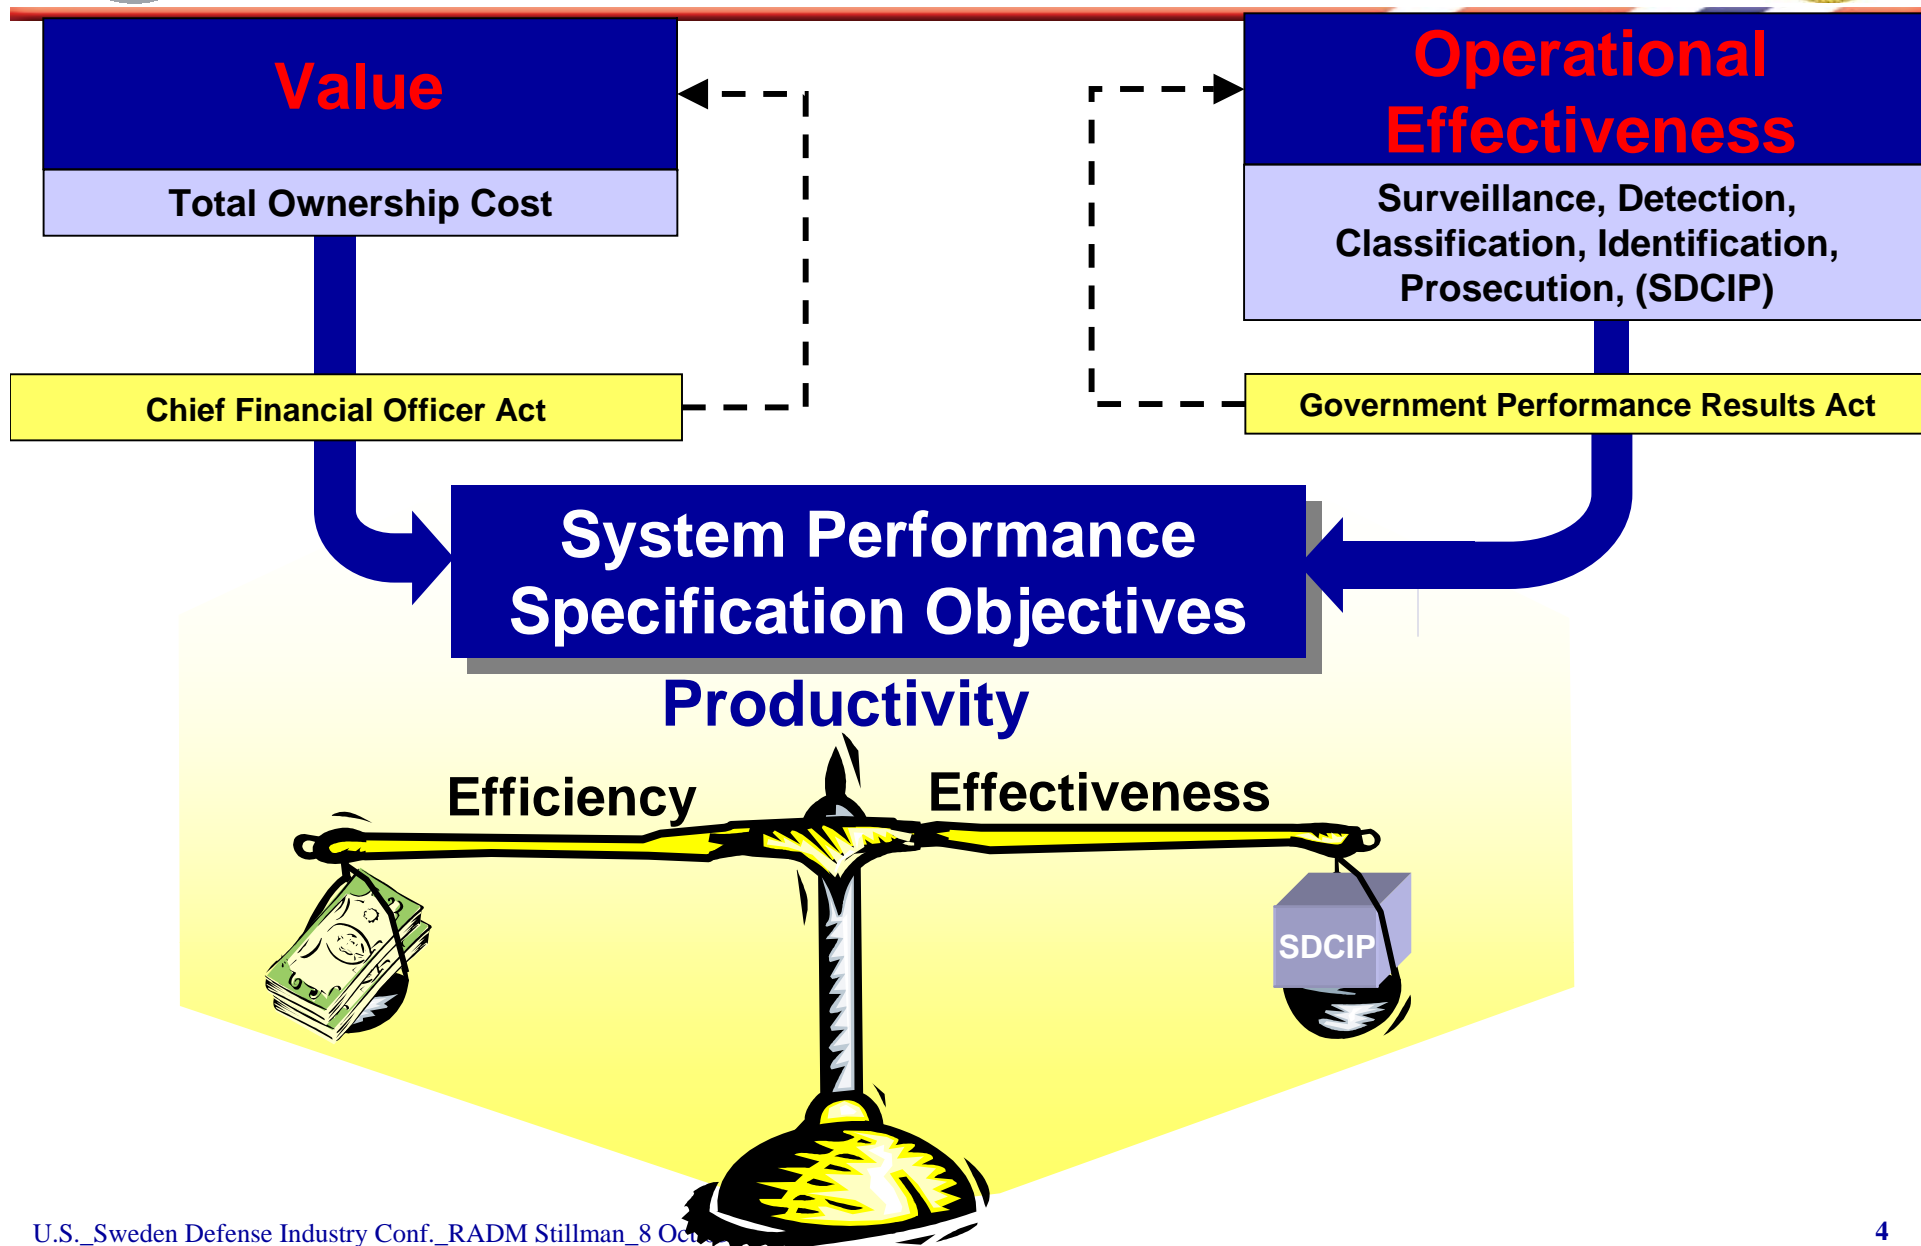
Value

Total Ownership Cost

Operational Effectiveness

Surveillance, Detection, Classification, Identification, Prosecution, (SDCIP)

Chief Financial Officer Act

Government Performance Results Act

System Performance Specification Objectives

Productivity

Efficiency

Effectiveness

SDCIP

U.S._Sweden Defense Industry Conf._RADM Stillman_8 Oc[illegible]

4